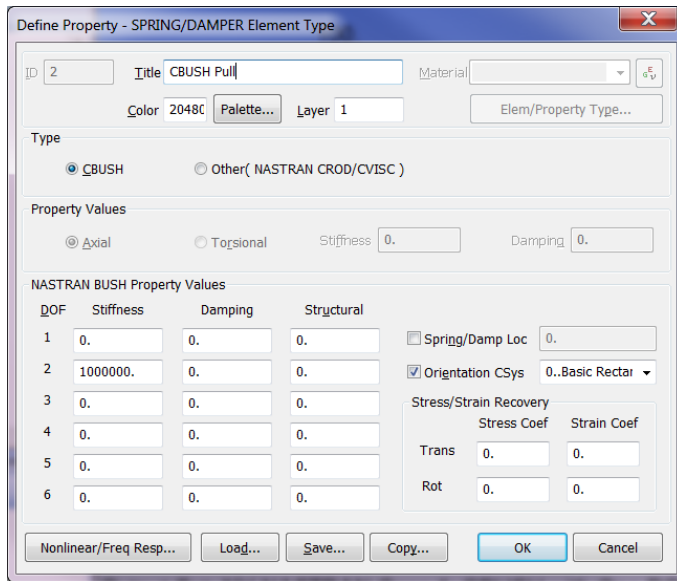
Define Property - SPRING/DAMPER Element Type

ID 2
Title CBUSH Pull
Material
Color 20480 Palette... Layer 1
Elem/Property Type...

Type
CBUSH
Other( NASTRAN CROD/CVISC )

Property Values
Axial
Torsional
Stiffness 0.
Damping 0.

NASTRAN BUSH Property Values

| DOF | Stiffness | Damping | Structural |
|---|---|---|---|
| 1 | 0. | 0. | 0. |
| 2 | 1000000. | 0. | 0. |
| 3 | 0. | 0. | 0. |
| 4 | 0. | 0. | 0. |
| 5 | 0. | 0. | 0. |
| 6 | 0. | 0. | 0. |

Spring/Damp Loc 0.
Orientation CSys 0..Basic Rectar

Stress/Strain Recovery

| | Stress Coef | Strain Coef |
|---|---|---|
| Trans | 0. | 0. |
| Rot | 0. | 0. |

Nonlinear/Freq Resp... Load... Save... Copy... OK Cancel